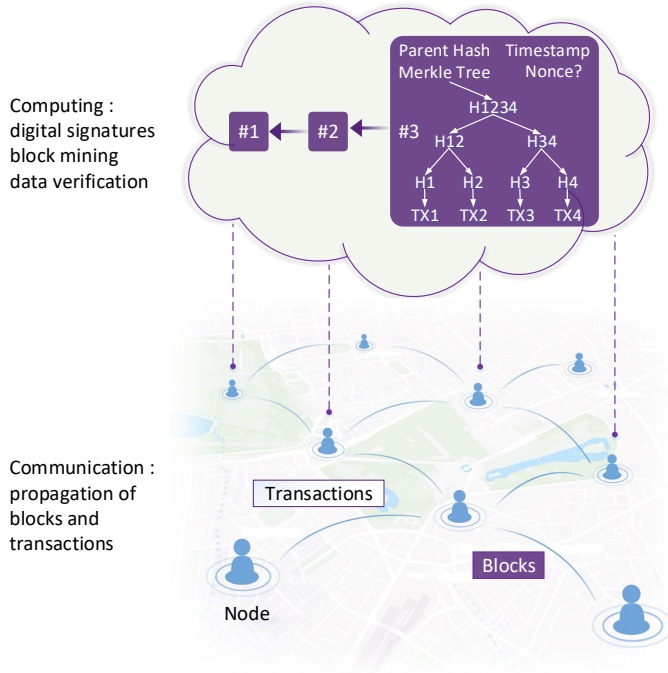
Computing :
digital signatures
block mining
data verification

#1

#2

#3

Parent Hash
Merkle Tree

Timestamp
Nonce?

H1234

H12

H34

H1

H2

H3

H4

TX1

TX2

TX3

TX4

Communication :
propagation of
blocks and
transactions

Transactions

Blocks

Node